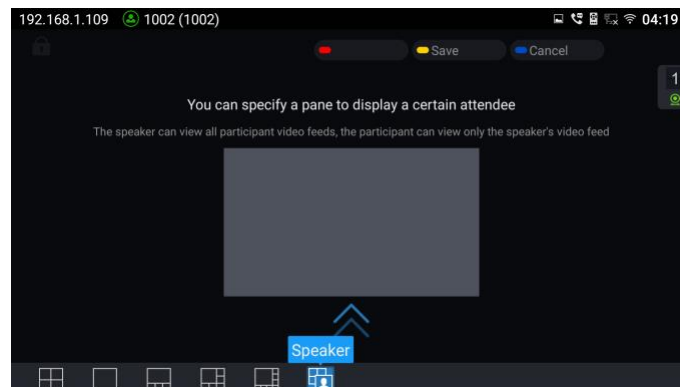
192.168.1.109 1002 (1002)

04:19

Save

Cancel

1

You can specify a pane to display a certain attendee

The speaker can view all participant video feeds, the participant can view only the speaker's video feed

Speaker